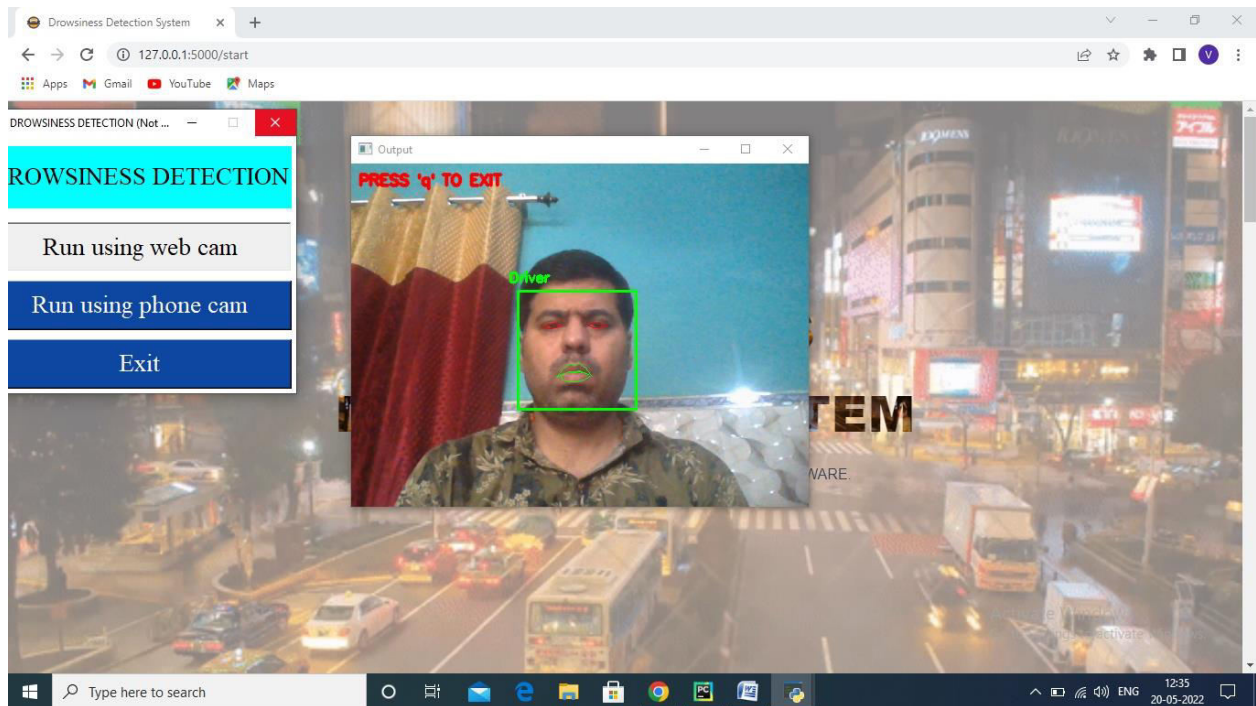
Drowsiness Detection System × +

127.0.0.1:5000/start

Apps Gmail YouTube Maps

DROWSINESS DETECTION (Not ...

ROWSINESS DETECTION

Run using web cam

Run using phone cam

Exit

Output

PRESS 'q' TO EXIT

Driver

TEM

WARE.

Type here to search

ENG 12:35 20-05-2022